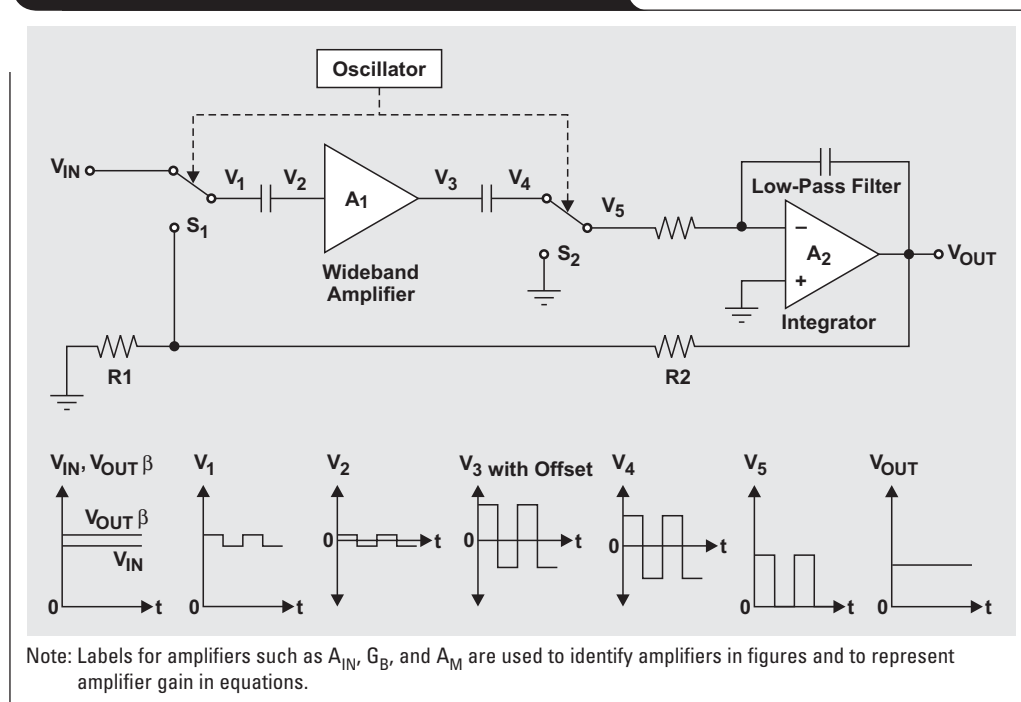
Oscillator

$V_{IN}$

$V_1$ $V_2$

$A_1$

$V_3$ $V_4$

$V_5$

Low-Pass Filter

$S_1$

Wideband Amplifier

$S_2$

–

$A_2$

+

$V_{OUT}$

Integrator

R1

R2

$V_{IN}$, $V_{OUT}$ β

$V_{OUT}$ β

$V_{IN}$

0 t

$V_1$

0 t

$V_2$

0 t

$V_3$ with Offset

0 t

$V_4$

0 t

$V_5$

0 t

$V_{OUT}$

0 t

Note: Labels for amplifiers such as $A_{IN}$, $G_B$, and $A_M$ are used to identify amplifiers in figures and to represent amplifier gain in equations.